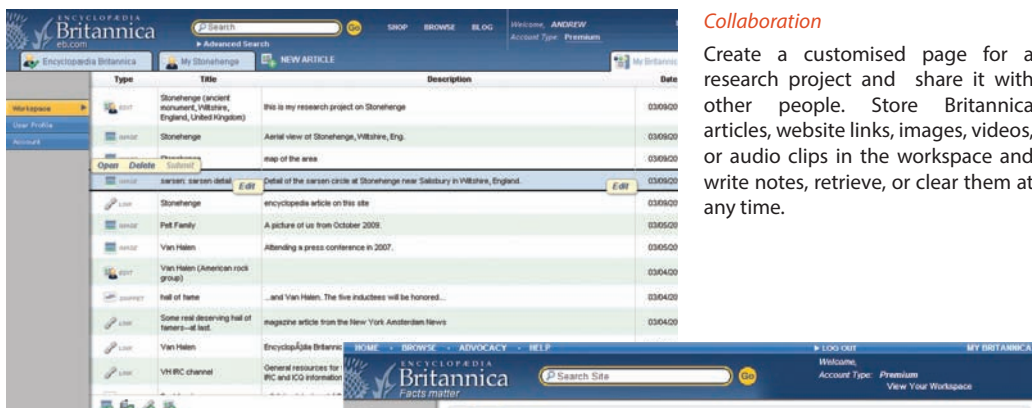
ENCYCLOPÆDIA Britannica eb.com

Search Go

▸ Advanced Search

SHOP BROWSE BLOG

Welcome, ANDREW
Account Type: Premium

Encyclopædia Britannica | My Stonehenge | NEW ARTICLE | My Britannic

Workspace
User Profile
Account

| Type | Title | Description | Date |
|---|---|---|---|
| EDIT | Stonehenge (ancient monument, Wiltshire, England, United Kingdom) | this is my research project on Stonehenge | 03/09/20 |
| IMAGE | Stonehenge | Aerial view of Stonehenge, Wiltshire, Eng. | 03/09/20 |
| Open Delete Submit | Stonehenge | map of the area | 03/09/20 |
| IMAGE | sarsen: sarsen detail Edit | Detail of the sarsen circle at Stonehenge near Salisbury in Wiltshire, England. Edit | 03/09/20 |
| LINK | Stonehenge | encyclopedia article on this site | 03/05/20 |
| IMAGE | Pell Family | A picture of us from October 2009. | 03/05/20 |
| IMAGE | Van Halen | Attending a press conference in 2007. | 03/05/20 |
| EDIT | Van Halen (American rock group) | | 03/04/20 |
| SNIPPET | hall of fame | ...and Van Halen. The five inductees will be honored... | 03/04/20 |
| LINK | Some real deserving hall of famers—at last. | magazine article from the New York Amsterdam News | 03/04/20 |
| LINK | Van Halen | EncyclopÃ¦die Britannic | |
| LINK | VH IRC channel | General resources for IRC and ICQ information | |

HOME • BROWSE • ADVOCACY • HELP
▸ LOG OUT
MY BRITANNICA
ENCYCLOPÆDIA Britannica Facts matter
Search Site Go
Welcome,
Account Type: Premium
View Your Workspace

Collaboration

Create a customised page for a research project and share it with other people. Store Britannica articles, website links, images, videos, or audio clips in the workspace and write notes, retrieve, or clear them at any time.